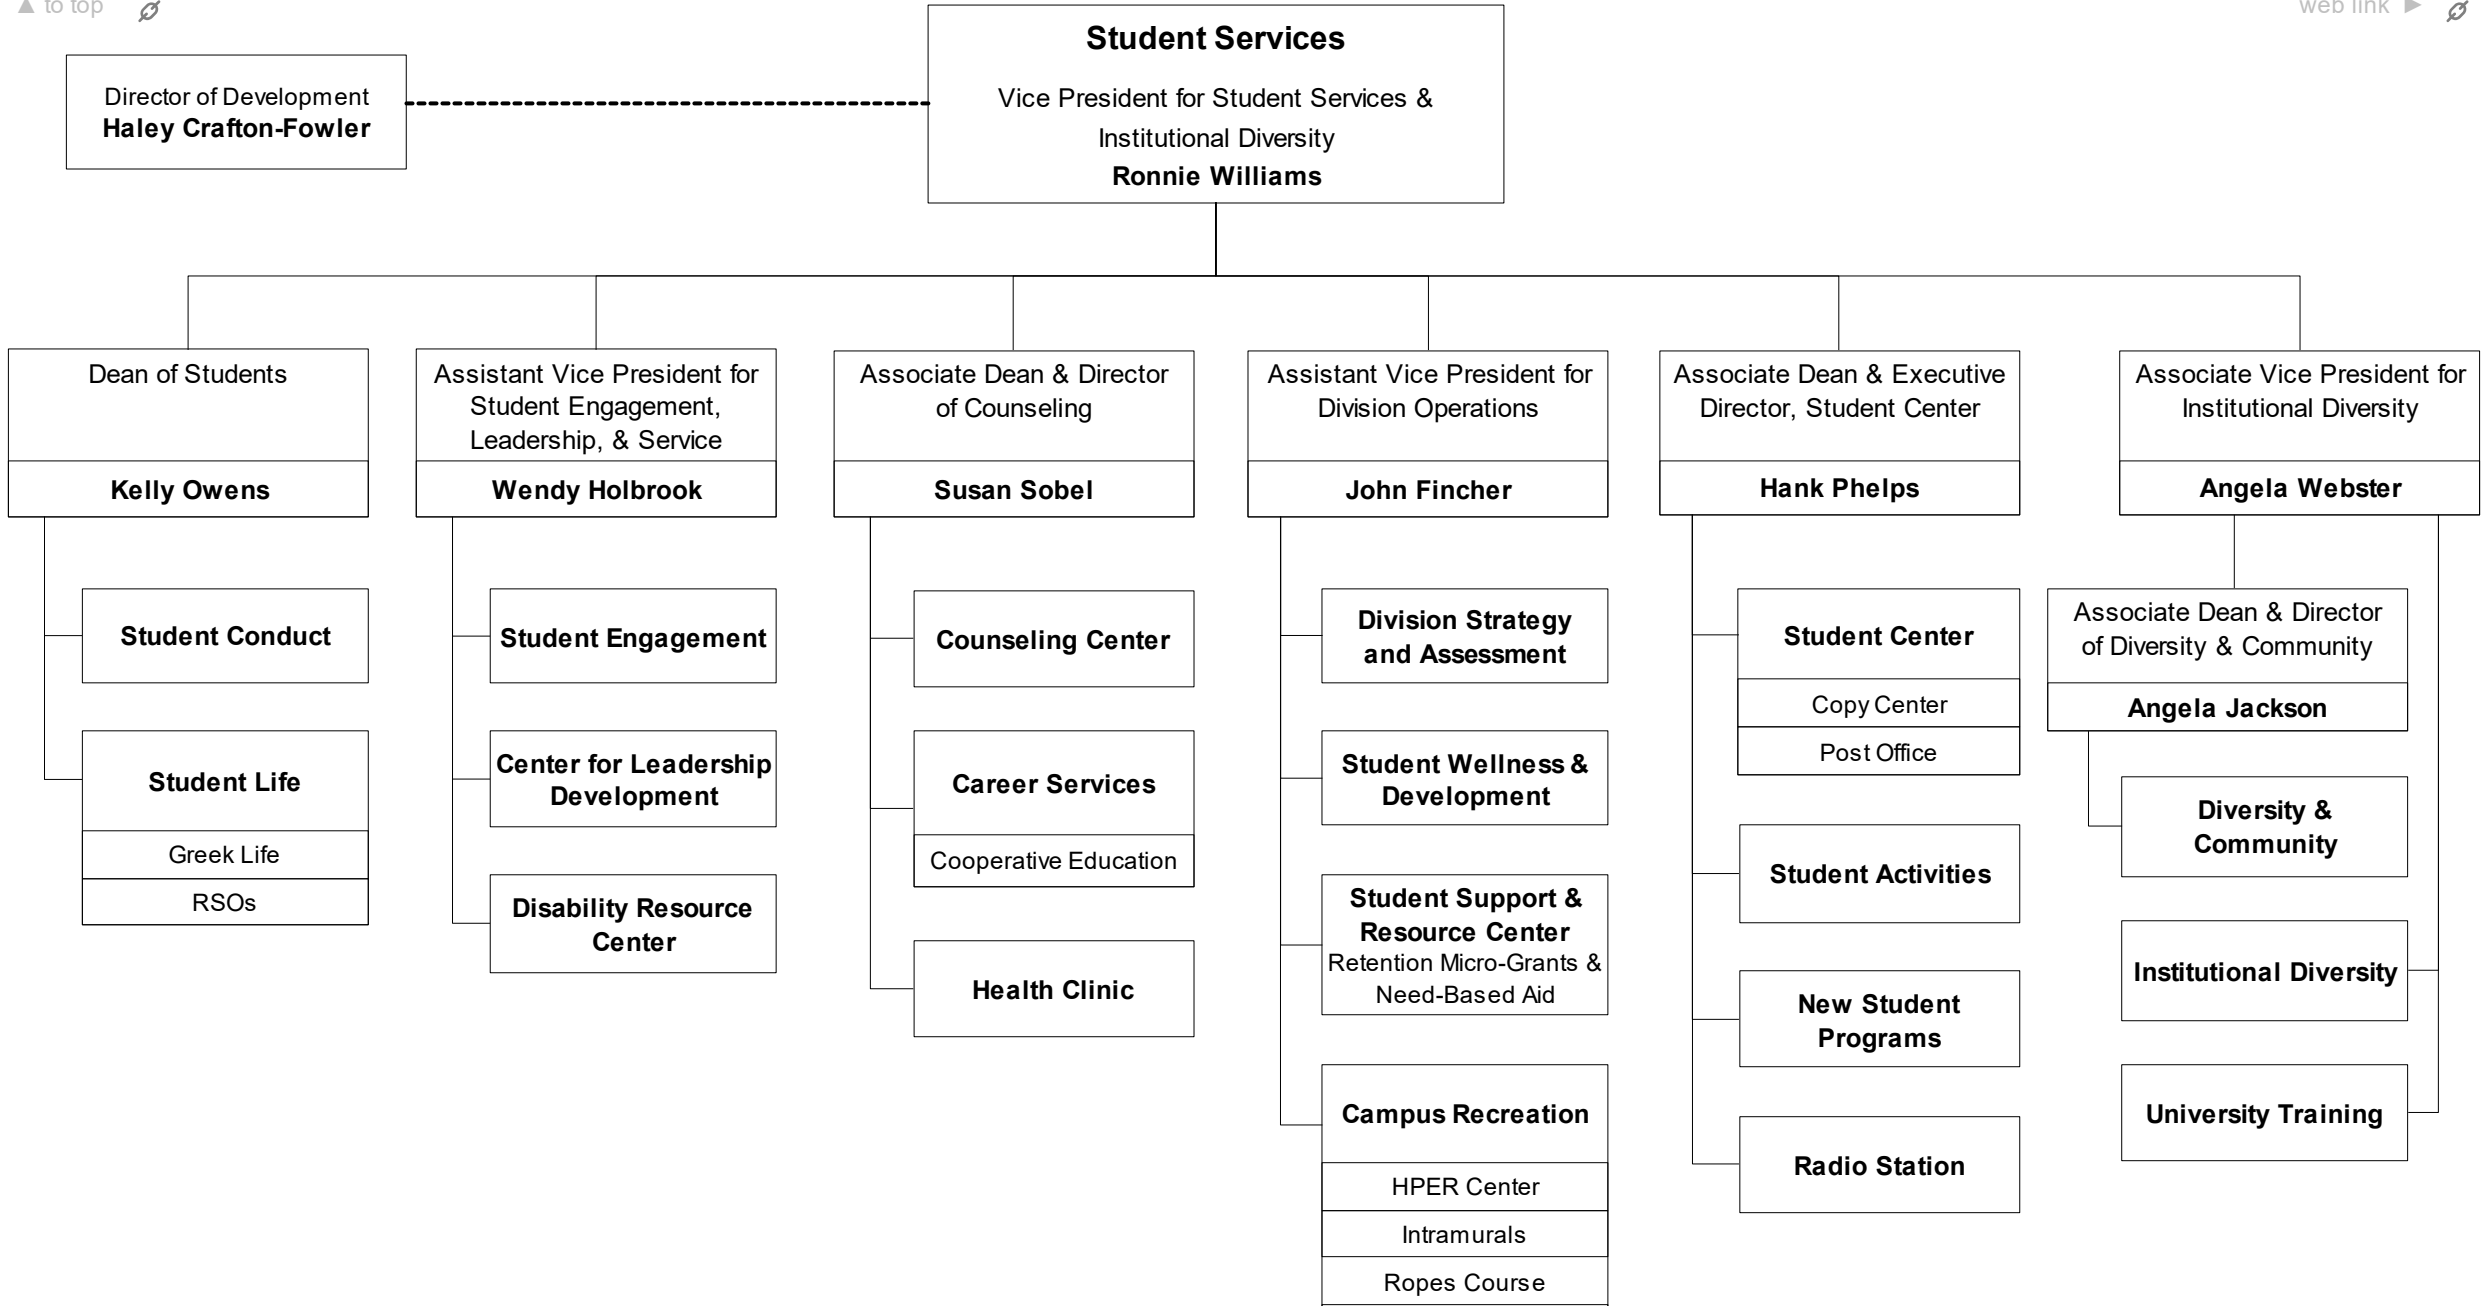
▲ to top

web link ►

Student Services
Vice President for Student Services & Institutional Diversity
Ronnie Williams

Director of Development
Haley Crafton-Fowler

Dean of Students
Kelly Owens

Student Conduct

Student Life
Greek Life
RSOs

Assistant Vice President for Student Engagement, Leadership, & Service
Wendy Holbrook

Student Engagement

Center for Leadership Development

Disability Resource Center

Associate Dean & Director of Counseling
Susan Sobel

Counseling Center

Career Services
Cooperative Education

Health Clinic

Assistant Vice President for Division Operations
John Fincher

Division Strategy and Assessment

Student Wellness & Development

Student Support & Resource Center
Retention Micro-Grants & Need-Based Aid

Campus Recreation
HPER Center
Intramurals
Ropes Course

Associate Dean & Executive Director, Student Center
Hank Phelps

Student Center
Copy Center
Post Office

Student Activities

New Student Programs

Radio Station

Associate Vice President for Institutional Diversity
Angela Webster

Associate Dean & Director of Diversity & Community
Angela Jackson

Diversity & Community

Institutional Diversity

University Training